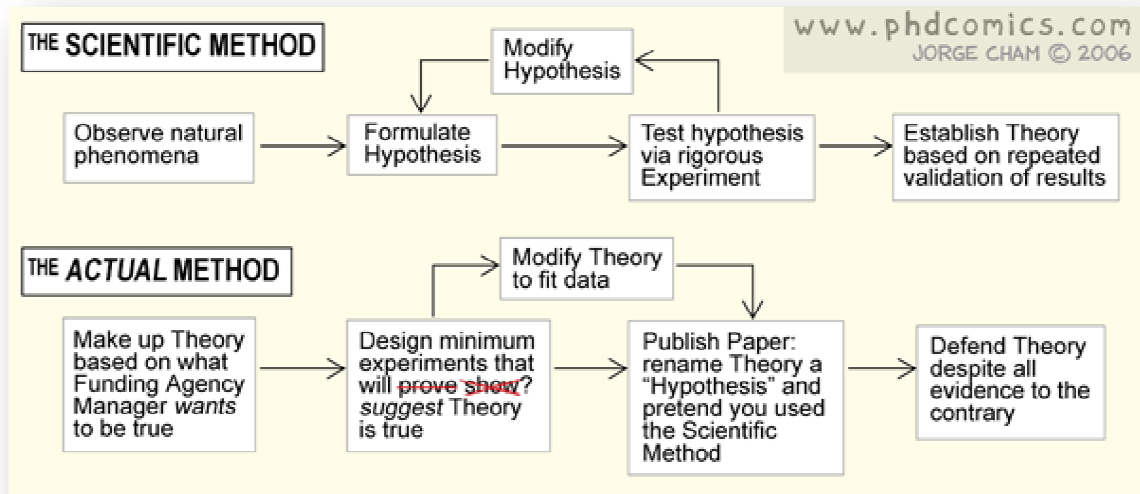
www.phdcomics.com
JORGE CHAM © 2006

THE SCIENTIFIC METHOD

Observe natural phenomena

Formulate Hypothesis

Modify Hypothesis

Test hypothesis via rigorous Experiment

Establish Theory based on repeated validation of results

THE ACTUAL METHOD

Make up Theory based on what Funding Agency Manager *wants* to be true

Design minimum experiments that will ~~prove~~ ~~show~~? *suggest* Theory is true

Modify Theory to fit data

Publish Paper: rename Theory a "Hypothesis" and pretend you used the Scientific Method

Defend Theory despite all evidence to the contrary